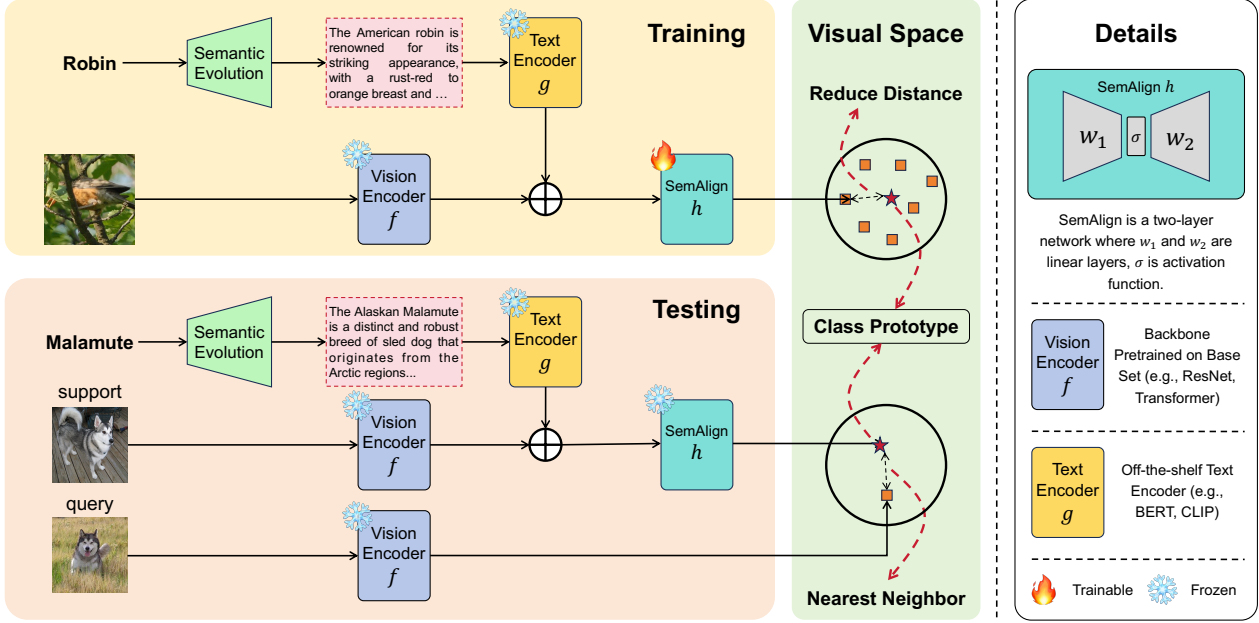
Training

Robin

Semantic Evolution

The American robin is renowned for its striking appearance, with a rust-red to orange breast and …

Text Encoder $g$

Vision Encoder $f$

SemAlign $h$

Testing

Malamute

Semantic Evolution

The Alaskan Malamute is a distinct and robust breed of sled dog that originates from the Arctic regions...

Text Encoder $g$

support

Vision Encoder $f$

SemAlign $h$

query

Vision Encoder $f$

Visual Space

Reduce Distance

Class Prototype

Nearest Neighbor

Details

SemAlign $h$

$w_1$ $\sigma$ $w_2$

SemAlign is a two-layer network where $w_1$ and $w_2$ are linear layers, $\sigma$ is activation function.

Vision Encoder $f$

Backbone Pretrained on Base Set (e.g., ResNet, Transformer)

Text Encoder $g$

Off-the-shelf Text Encoder (e.g., BERT, CLIP)

Trainable

Frozen